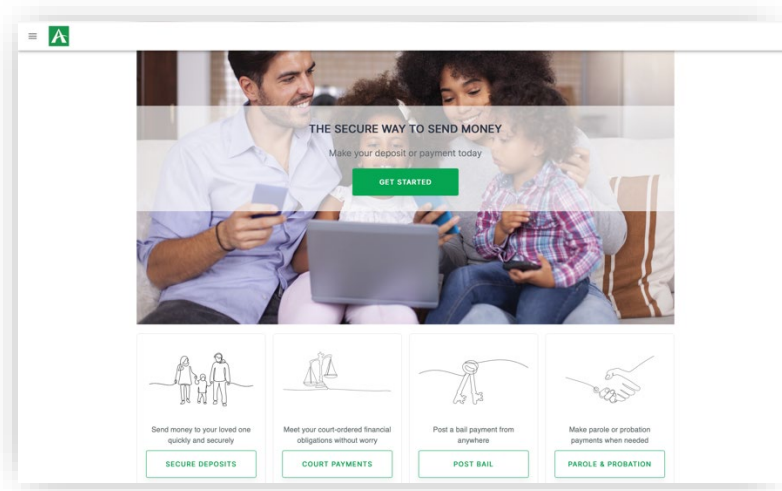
THE SECURE WAY TO SEND MONEY

Make your deposit or payment today

GET STARTED

Send money to your loved one quickly and securely

SECURE DEPOSITS

Meet your court-ordered financial obligations without worry

COURT PAYMENTS

Post a bail payment from anywhere

POST BAIL

Make parole or probation payments when needed

PAROLE & PROBATION